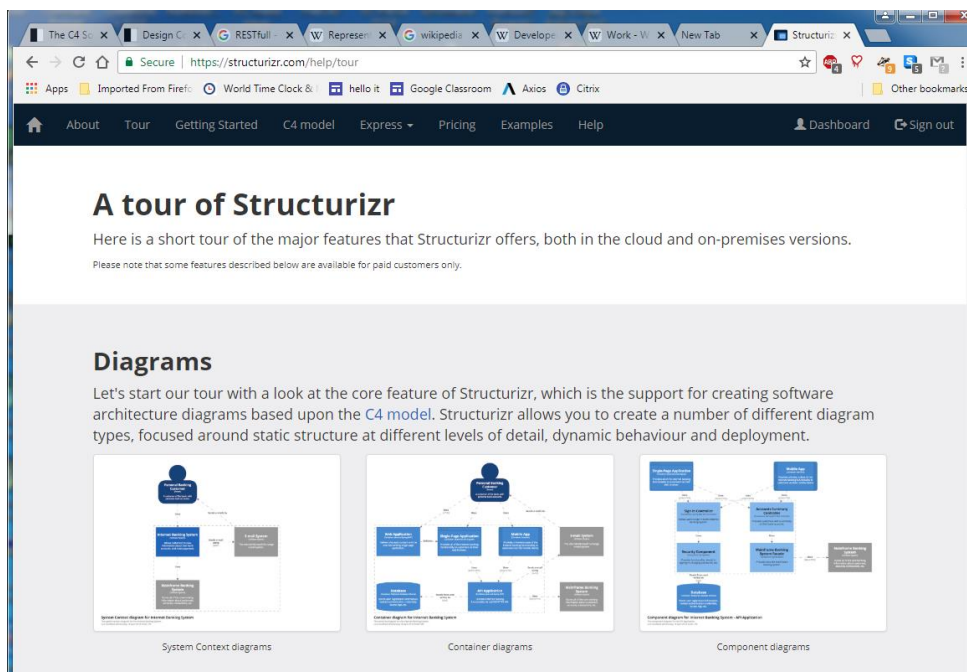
The C4 So | Design C | RESTfull | Represen | wikipedia | Develope | Work - W | New Tab | Structuriz

Secure | https://structurizr.com/help/tour

Apps | Imported From Firefo | World Time Clock & | hello it | Google Classroom | Axios | Citrix | Other bookmarks

About | Tour | Getting Started | C4 model | Express | Pricing | Examples | Help | Dashboard | Sign out

A tour of Structurizr

Here is a short tour of the major features that Structurizr offers, both in the cloud and on-premises versions.

Please note that some features described below are available for paid customers only.

Diagrams

Let's start our tour with a look at the core feature of Structurizr, which is the support for creating software architecture diagrams based upon the C4 model. Structurizr allows you to create a number of different diagram types, focused around static structure at different levels of detail, dynamic behaviour and deployment.

System Context diagrams

Container diagrams

Component diagrams